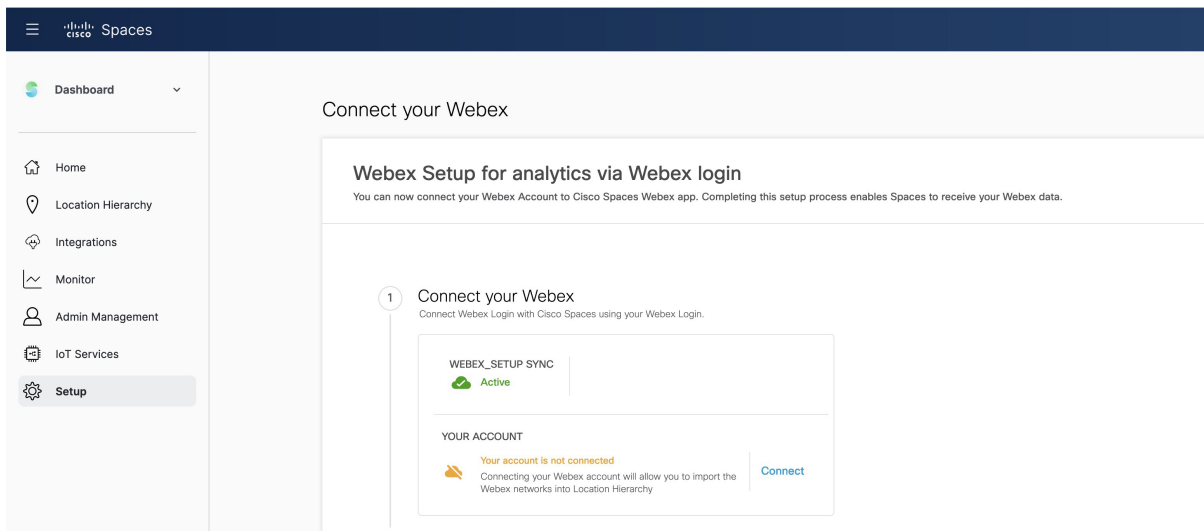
cisco Spaces

Dashboard

Home
Location Hierarchy
Integrations
Monitor
Admin Management
IoT Services
Setup

Connect your Webex

Webex Setup for analytics via Webex login
You can now connect your Webex Account to Cisco Spaces Webex app. Completing this setup process enables Spaces to receive your Webex data.

1 Connect your Webex
Connect Webex Login with Cisco Spaces using your Webex Login.

WEBEX_SETUP SYNC
Active

YOUR ACCOUNT
Your account is not connected
Connecting your Webex account will allow you to import the Webex networks into Location Hierarchy
Connect